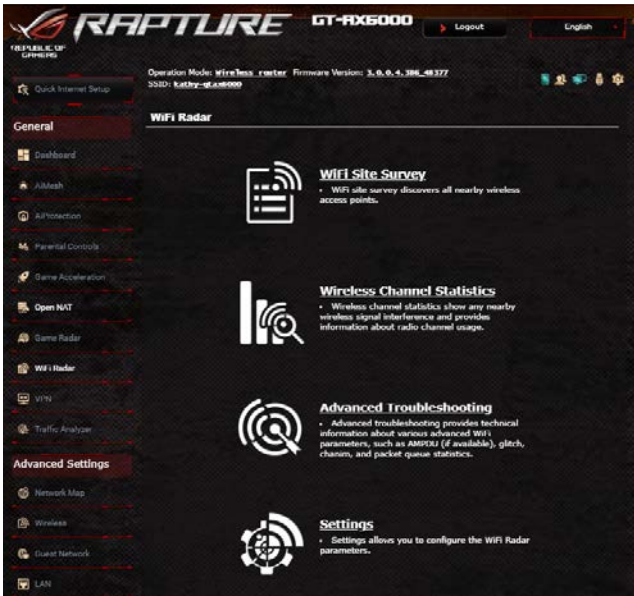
RAPTURE GT-AX6000

Logout

English

REPUBLIC OF GAMERS

Quick Internet Setup

Operation Mode: Wireless router Firmware Version: 3.0.0.4.386_48377
SSID: kathy-gtax6000

General

Dashboard

AiMesh

AiProtection

Parental Controls

Game Acceleration

Open NAT

Game Radar

WiFi Radar

VPN

Traffic Analyzer

Advanced Settings

Network Map

Wireless

Guest Network

LAN

WiFi Radar

WiFi Site Survey

• WiFi site survey discovers all nearby wireless access points.

Wireless Channel Statistics

• Wireless channel statistics show any nearby wireless signal interference and provides information about radio channel usage.

Advanced Troubleshooting

• Advanced troubleshooting provides technical information about various advanced WiFi parameters, such as AMPDU (if available), glitch, chanim, and packet queue statistics.

Settings

• Settings allows you to configure the WiFi Radar parameters.